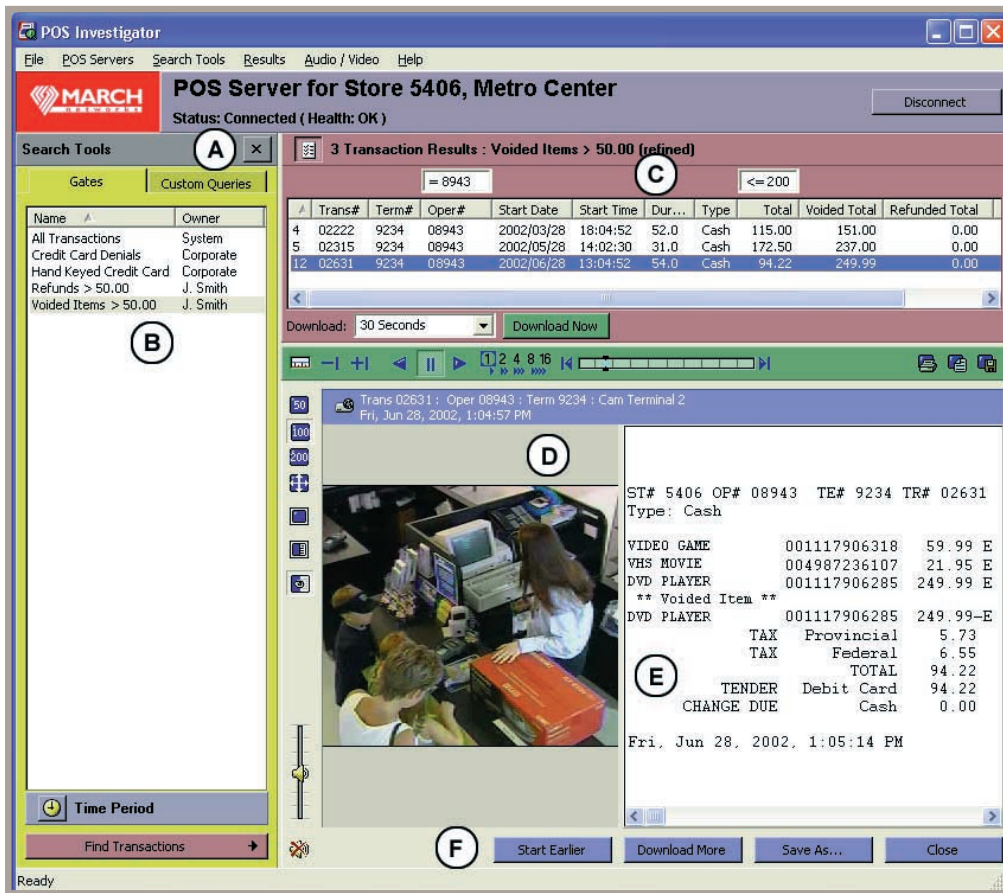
POS Investigator

File POS Servers Search Tools Results Audio / Video Help

MARCH NETWORKS

POS Server for Store 5406, Metro Center

Status: Connected ( Health: OK )

Disconnect

Search Tools

A

Gates Custom Queries

| Name | Owner |
|---|---|
| All Transactions | System |
| Credit Card Denials | Corporate |
| Hand Keyed Credit Card | Corporate |
| Refunds > 50.00 | J. Smith |
| Voided Items > 50.00 | J. Smith |

B

Time Period

Find Transactions

3 Transaction Results : Voided Items > 50.00 (refined)

C

= 8943

<= 200

| | Trans# | Term# | Oper# | Start Date | Start Time | Dur... | Type | Total | Voided Total | Refunded Total |
|---|---|---|---|---|---|---|---|---|---|---|
| 4 | 02222 | 9234 | 08943 | 2002/03/28 | 18:04:52 | 52.0 | Cash | 115.00 | 151.00 | 0.00 |
| 5 | 02315 | 9234 | 08943 | 2002/05/28 | 14:02:30 | 31.0 | Cash | 172.50 | 237.00 | 0.00 |
| 12 | 02631 | 9234 | 08943 | 2002/06/28 | 13:04:52 | 54.0 | Cash | 94.22 | 249.99 | 0.00 |

Download: 30 Seconds Download Now

1 2 4 8 16

50
100
200

Trans 02631 : Oper 08943 : Term 9234 : Cam Terminal 2
Fri, Jun 28, 2002, 1:04:57 PM

D

ST# 5406 OP# 08943 TE# 9234 TR# 02631
Type: Cash

VIDEO GAME 001117906318 59.99 E
VHS MOVIE 004987236107 21.95 E
DVD PLAYER 001117906285 249.99 E
** Voided Item **
DVD PLAYER 001117906285 249.99-E
TAX Provincial 5.73
TAX Federal 6.55
TOTAL 94.22
TENDER Debit Card 94.22
CHANGE DUE Cash 0.00

Fri, Jun 28, 2002, 1:05:14 PM

E

F

Start Earlier Download More Save As... Close

Ready